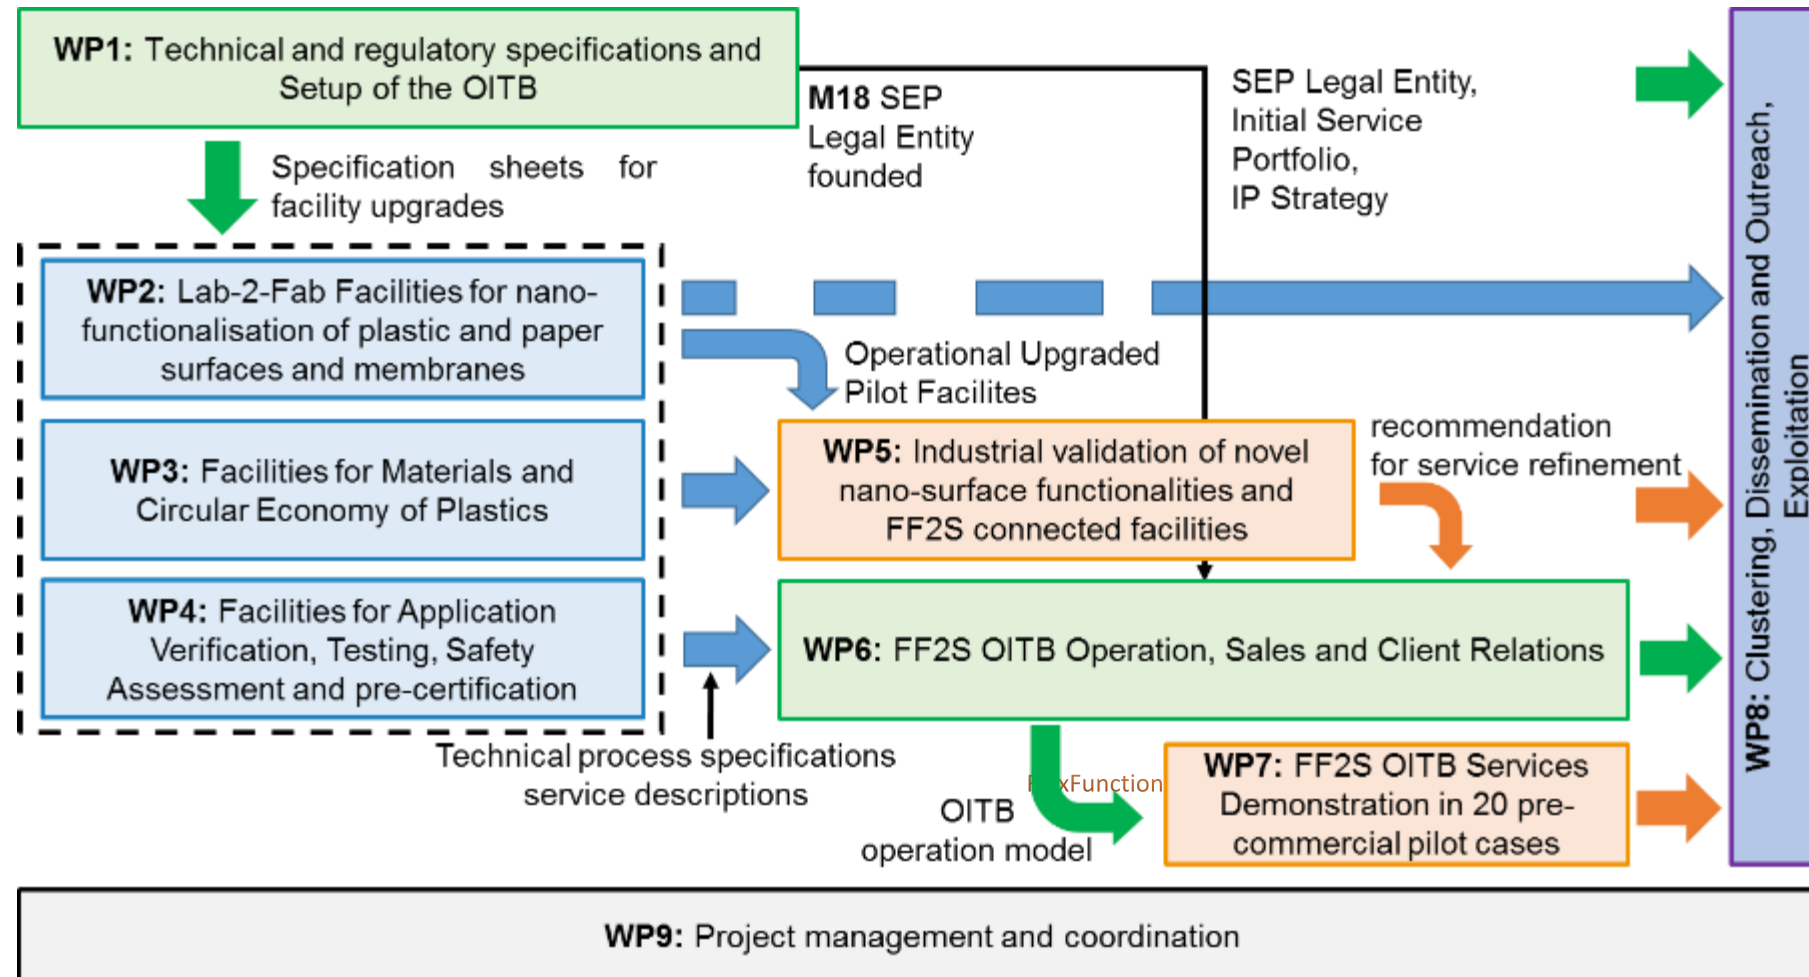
**WP1:** Technical and regulatory specifications and Setup of the OITB

Specification sheets for facility upgrades

**M18** SEP Legal Entity founded

SEP Legal Entity, Initial Service Portfolio, IP Strategy

**WP2:** Lab-2-Fab Facilities for nano-functionalisation of plastic and paper surfaces and membranes

Operational Upgraded Pilot Facilites

**WP3:** Facilities for Materials and Circular Economy of Plastics

**WP5:** Industrial validation of novel nano-surface functionalities and FF2S connected facilities

recommendation for service refinement

**WP4:** Facilities for Application Verification, Testing, Safety Assessment and pre-certification

**WP6:** FF2S OITB Operation, Sales and Client Relations

Technical process specifications service descriptions

OITB operation model

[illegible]xFunction

**WP7:** FF2S OITB Services Demonstration in 20 pre-commercial pilot cases

**WP8:** Clustering, Dissemination and Outreach, Exploitation

**WP9:** Project management and coordination